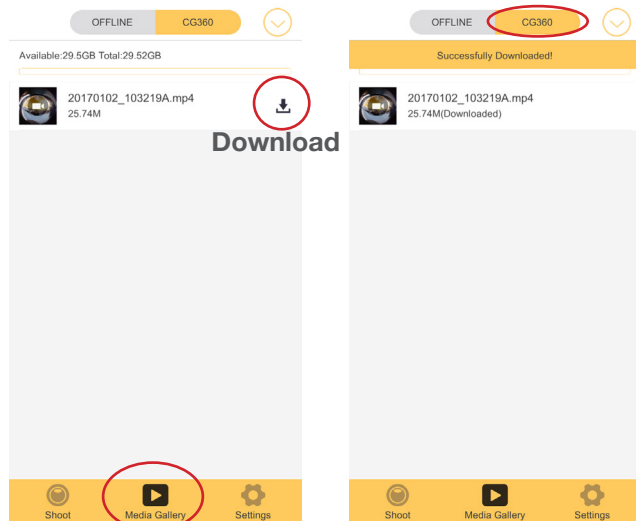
OFFLINE CG360

Available:29.5GB Total:29.52GB

20170102_103219A.mp4
25.74M

Download

Shoot Media Gallery Settings

OFFLINE CG360

Successfully Downloaded!

20170102_103219A.mp4
25.74M(Downloaded)

Shoot Media Gallery Settings